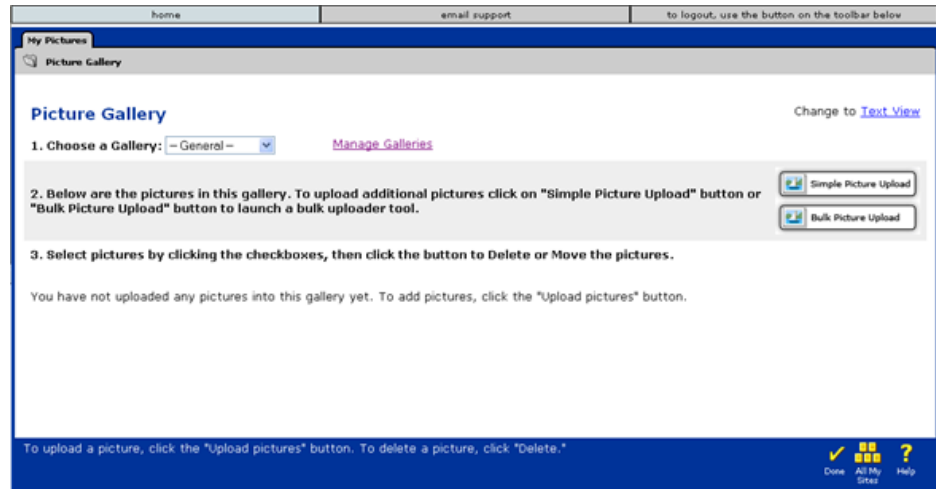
home | email support | to logout, use the button on the toolbar below

My Pictures

Picture Gallery

Picture Gallery

Change to Text View

1. Choose a Gallery: -- General --

Manage Galleries

2. Below are the pictures in this gallery. To upload additional pictures click on "Simple Picture Upload" button or "Bulk Picture Upload" button to launch a bulk uploader tool.

Simple Picture Upload

Bulk Picture Upload

3. Select pictures by clicking the checkboxes, then click the button to Delete or Move the pictures.

You have not uploaded any pictures into this gallery yet. To add pictures, click the "Upload pictures" button.

To upload a picture, click the "Upload pictures" button. To delete a picture, click "Delete."

Done All My Sites Help